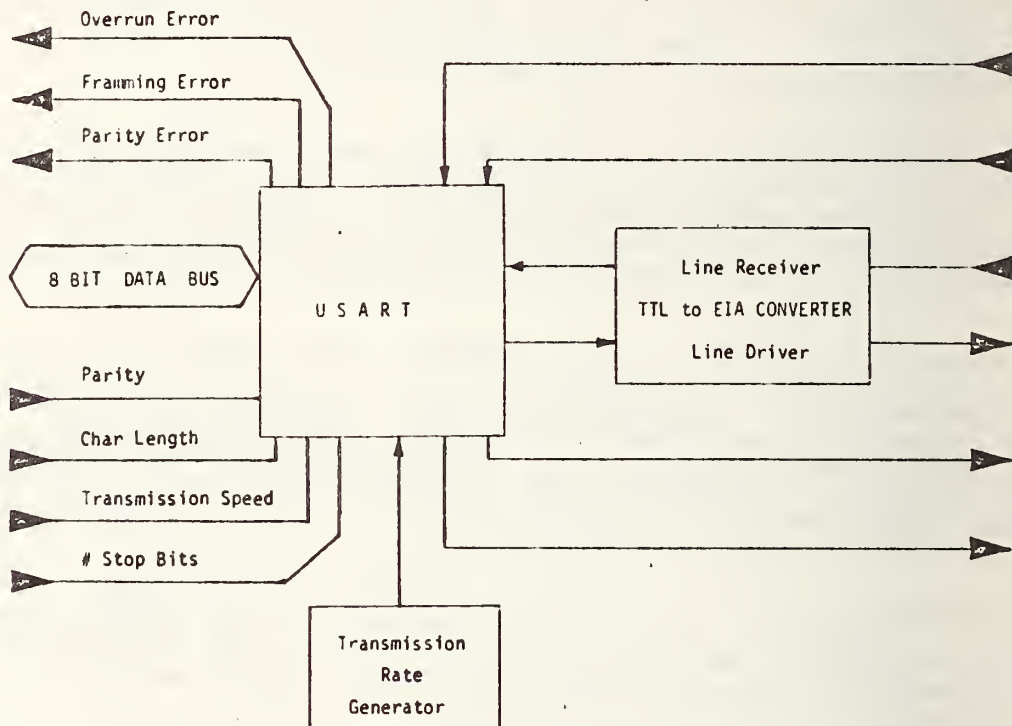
Overrun Error

Framming Error

Parity Error

8 BIT DATA BUS

U S A R T

Line Receiver

TTL to EIA CONVERTER

Line Driver

Parity

Char Length

Transmission Speed

# Stop Bits

Transmission Rate Generator